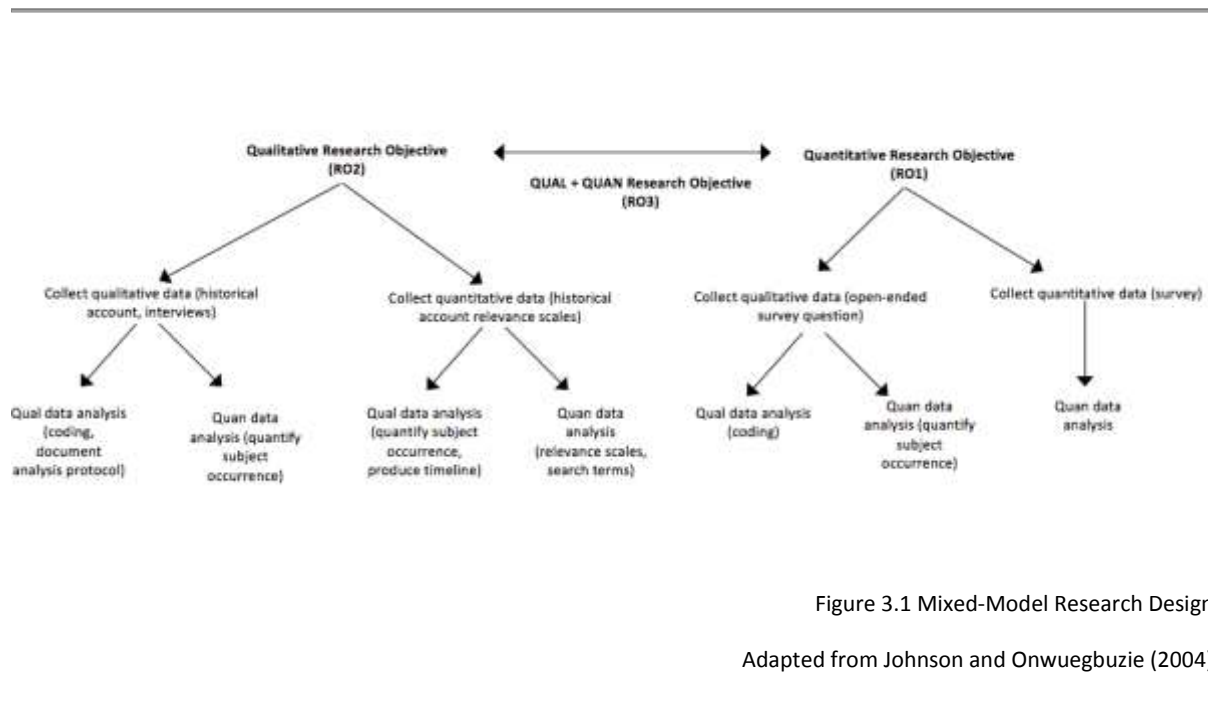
Qualitative Research Objective (RO2)

QUAL + QUAN Research Objective (RO3)

Quantitative Research Objective (RO1)

Collect qualitative data (historical account, interviews)

Collect quantitative data (historical account relevance scales)

Collect qualitative data (open-ended survey question)

Collect quantitative data (survey)

Qual data analysis (coding, document analysis protocol)

Quan data analysis (quantify subject occurrence)

Qual data analysis (quantify subject occurrence, produce timeline)

Quan data analysis (relevance scales, search terms)

Qual data analysis (coding)

Quan data analysis (quantify subject occurrence)

Quan data analysis

Figure 3.1 Mixed-Model Research Desig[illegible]

Adapted from Johnson and Onwuegbuzie (2004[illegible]